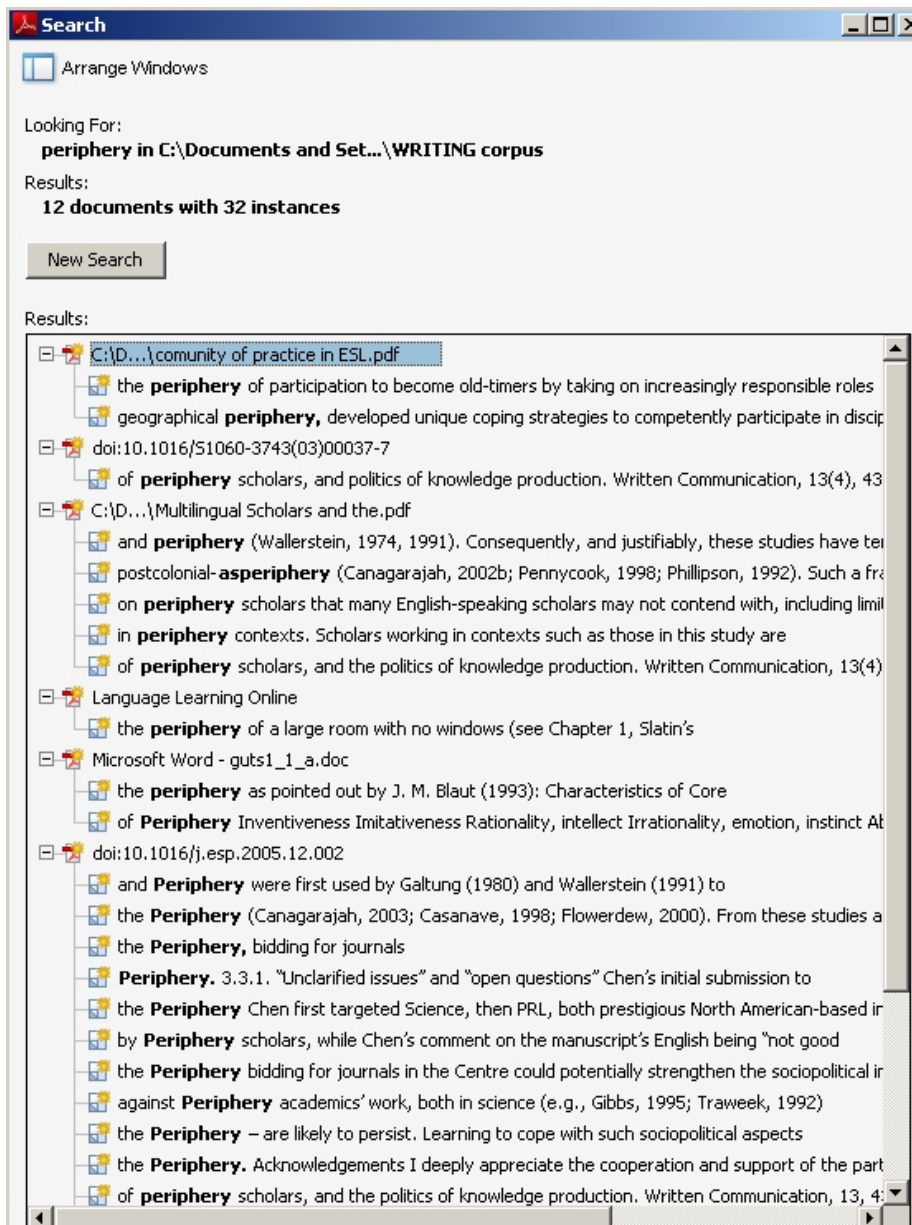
Search

Arrange Windows

Looking For:
**periphery in C:\Documents and Set...\WRITING corpus**

Results:
**12 documents with 32 instances**

New Search

Results:

C:\D...\comunity of practice in ESL.pdf
the **periphery** of participation to become old-timers by taking on increasingly responsible roles
geographical **periphery,** developed unique coping strategies to competently participate in discip
doi:10.1016/S1060-3743(03)00037-7
of **periphery** scholars, and politics of knowledge production. Written Communication, 13(4), 43
C:\D...\Multilingual Scholars and the.pdf
and **periphery** (Wallerstein, 1974, 1991). Consequently, and justifiably, these studies have te
postcolonial-**asperiphery** (Canagarajah, 2002b; Pennycook, 1998; Phillipson, 1992). Such a fr
on **periphery** scholars that many English-speaking scholars may not contend with, including limi
in **periphery** contexts. Scholars working in contexts such as those in this study are
of **periphery** scholars, and the politics of knowledge production. Written Communication, 13(4)
Language Learning Online
the **periphery** of a large room with no windows (see Chapter 1, Slatin's
Microsoft Word - guts1_1_a.doc
the **periphery** as pointed out by J. M. Blaut (1993): Characteristics of Core
of **Periphery** Inventiveness Imitativeness Rationality, intellect Irrationality, emotion, instinct A
doi:10.1016/j.esp.2005.12.002
and **Periphery** were first used by Galtung (1980) and Wallerstein (1991) to
the **Periphery** (Canagarajah, 2003; Casanave, 1998; Flowerdew, 2000). From these studies a
the **Periphery,** bidding for journals
**Periphery.** 3.3.1. "Unclarified issues" and "open questions" Chen's initial submission to
the **Periphery** Chen first targeted Science, then PRL, both prestigious North American-based i
by **Periphery** scholars, while Chen's comment on the manuscript's English being "not good
the **Periphery** bidding for journals in the Centre could potentially strengthen the sociopolitical i
against **Periphery** academics' work, both in science (e.g., Gibbs, 1995; Traweek, 1992)
the **Periphery** – are likely to persist. Learning to cope with such sociopolitical aspects
the **Periphery.** Acknowledgements I deeply appreciate the cooperation and support of the par
of **periphery** scholars, and the politics of knowledge production. Written Communication, 13, 4